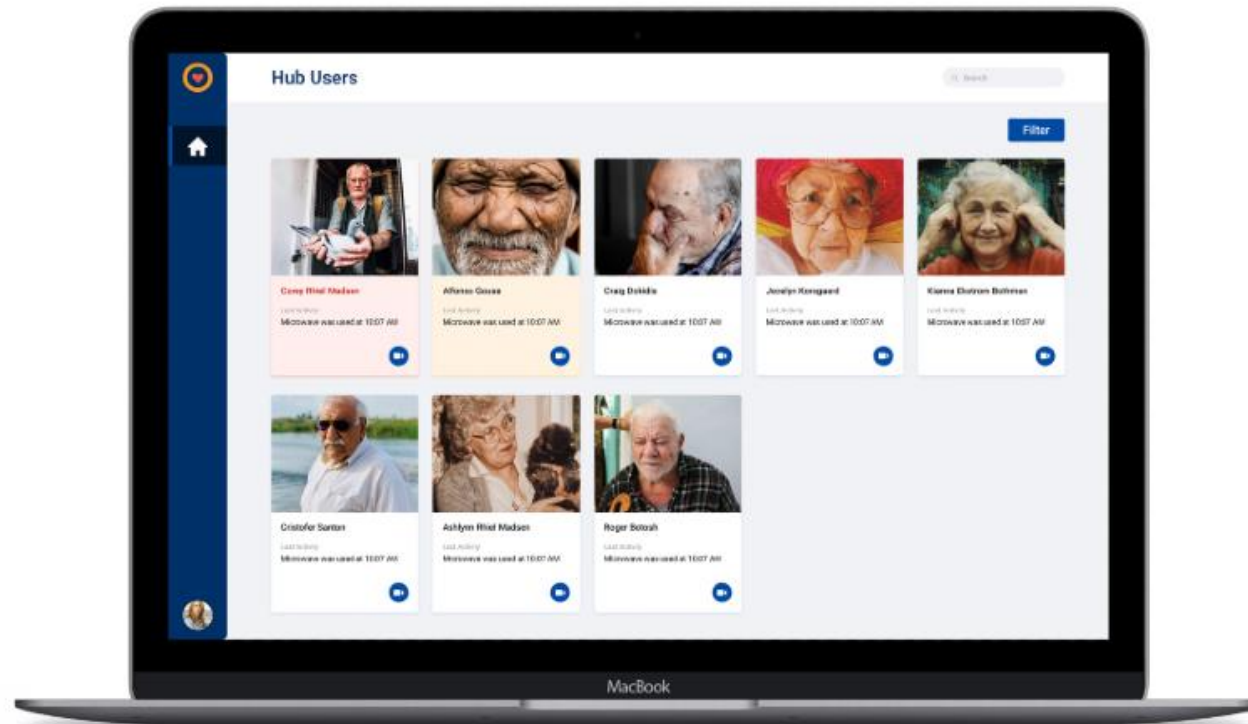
Hub Users

Search

Filter

Corey Rhiel Madsen
Last Activity
Microwave was used at 10:07 AM

Alfonso Gouse
Last Activity
Microwave was used at 10:07 AM

Craig Dokidis
Last Activity
Microwave was used at 10:07 AM

Jocelyn Korsgaard
Last Activity
Microwave was used at 10:07 AM

Kianna Ekstrom Bothman
Last Activity
Microwave was used at 10:07 AM

Cristofer Saris
Last Activity
Microwave was used at 10:07 AM

Ashlynn Rhiel Madsen
Last Activity
Microwave was used at 10:07 AM

Roger Botosh
Last Activity
Microwave was used at 10:07 AM

MacBook